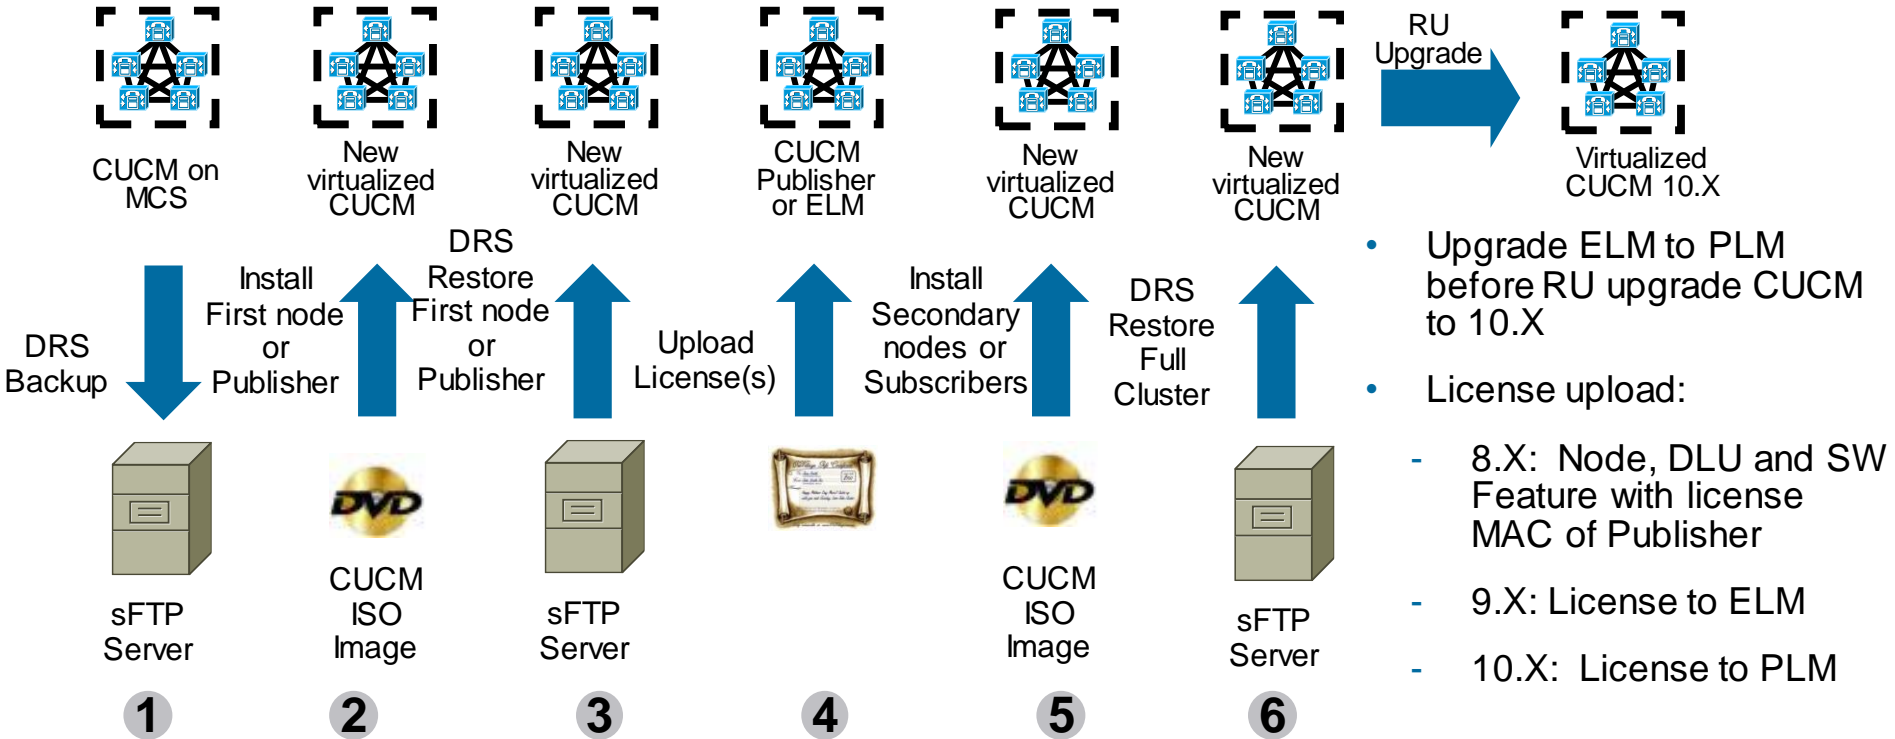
CUCM on MCS

New virtualized CUCM

New virtualized CUCM

CUCM Publisher or ELM

New virtualized CUCM

New virtualized CUCM

RU Upgrade

Virtualized CUCM 10.X

DRS Backup

Install First node or Publisher

DRS Restore First node or Publisher

Upload License(s)

Install Secondary nodes or Subscribers

DRS Restore Full Cluster

- Upgrade ELM to PLM before RU upgrade CUCM to 10.X

- License upload:

- 8.X: Node, DLU and SW Feature with license MAC of Publisher

- 9.X: License to ELM

- 10.X: License to PLM

sFTP Server

DVD

CUCM ISO Image

sFTP Server

DVD

CUCM ISO Image

sFTP Server

1

2

3

4

5

6